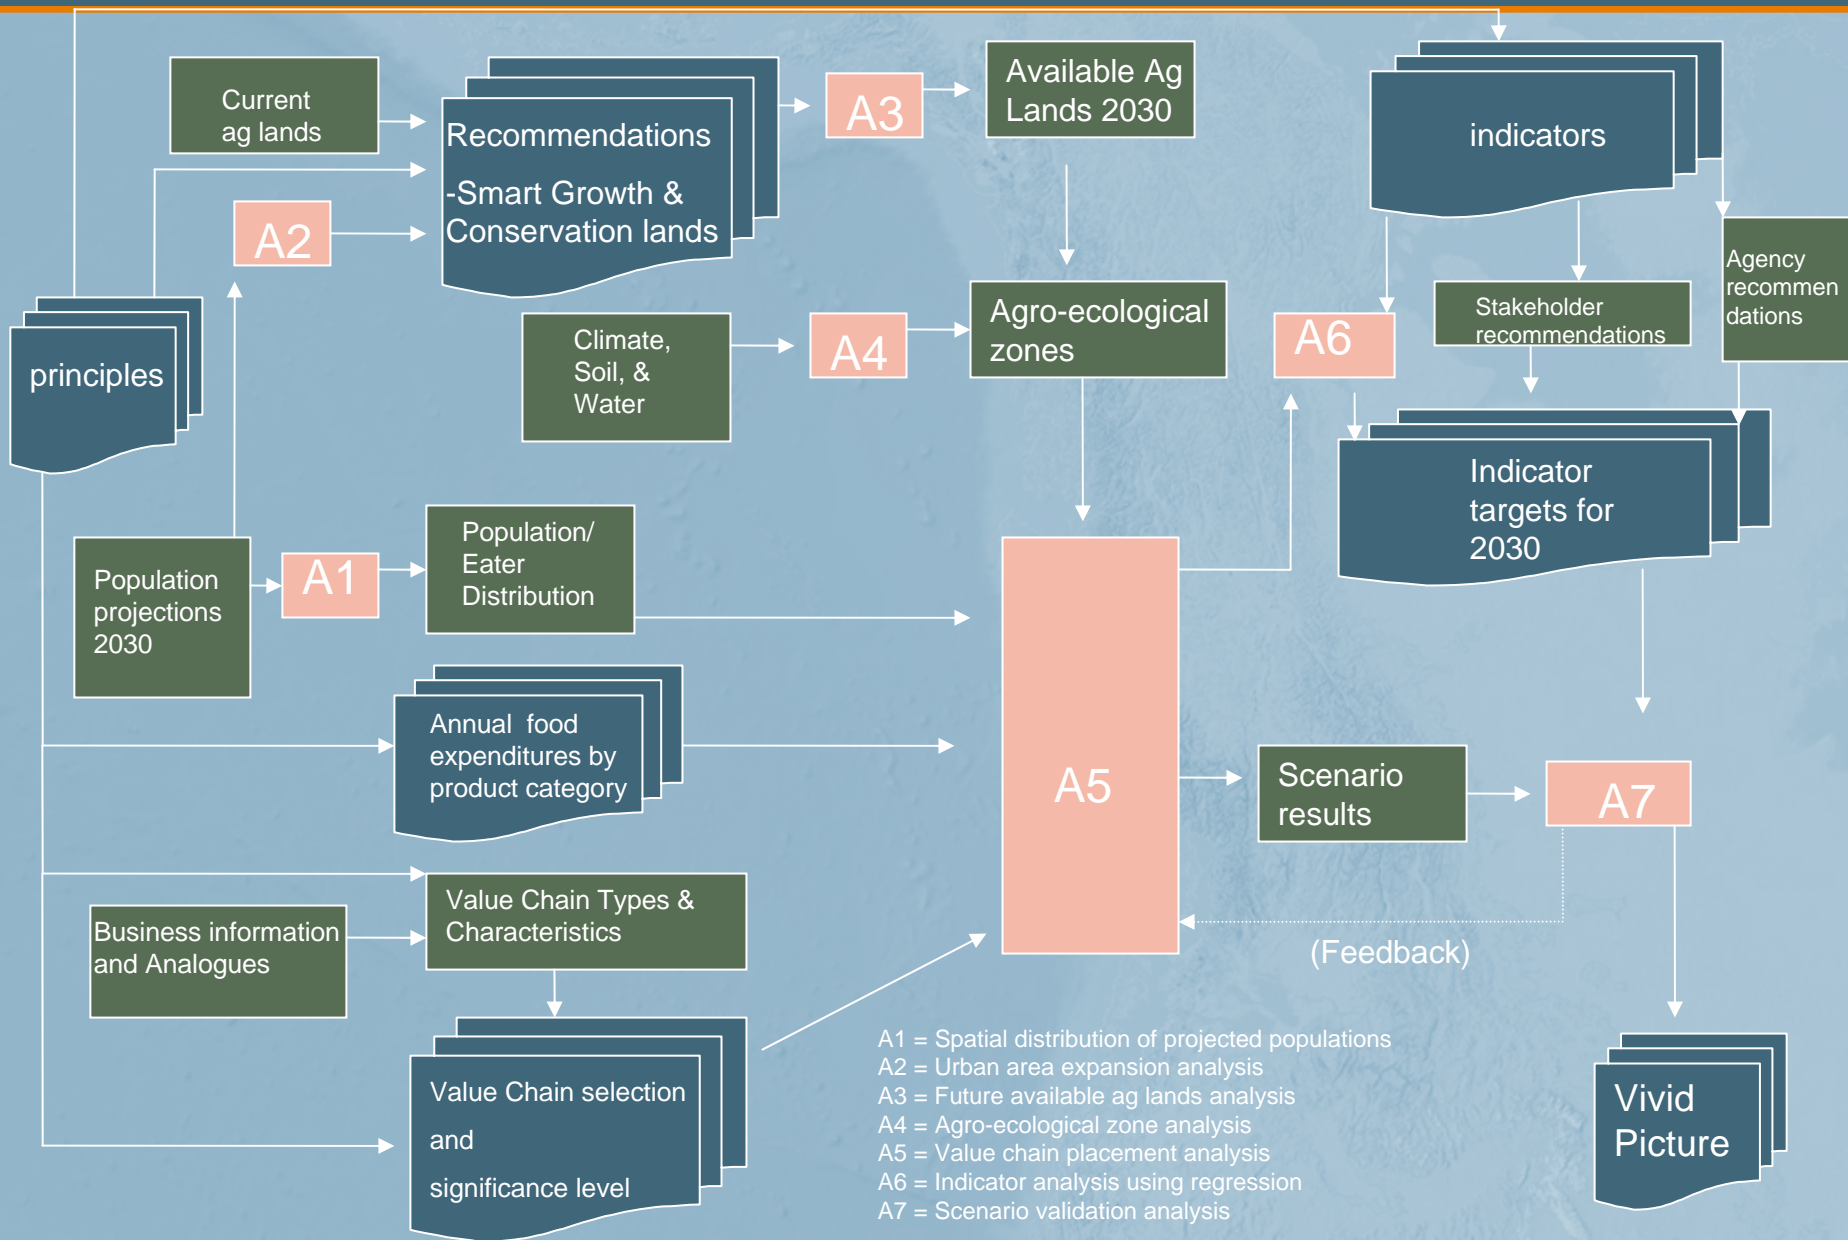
Current ag lands

Recommendations

-Smart Growth & Conservation lands

A3

Available Ag Lands 2030

indicators

A2

Agency recommen dations

principles

Climate, Soil, & Water

A4

Agro-ecological zones

A6

Stakeholder recommendations

Indicator targets for 2030

Population projections 2030

A1

Population/ Eater Distribution

Annual food expenditures by product category

A5

Scenario results

A7

Value Chain Types & Characteristics

Business information and Analogues

(Feedback)

Value Chain selection and significance level

A1 = Spatial distribution of projected populations
A2 = Urban area expansion analysis
A3 = Future available ag lands analysis
A4 = Agro-ecological zone analysis
A5 = Value chain placement analysis
A6 = Indicator analysis using regression
A7 = Scenario validation analysis

Vivid Picture